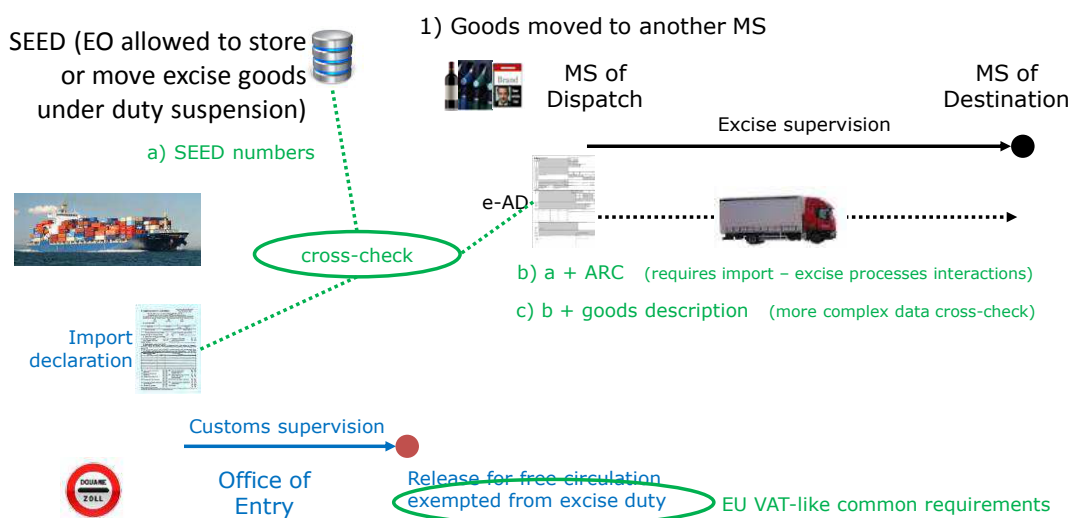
1) Goods moved to another MS

SEED (EO allowed to store or move excise goods under duty suspension)

a) SEED numbers

MS of Dispatch

MS of Destination

Excise supervision

e-AD

cross-check

b) a + ARC (requires import – excise processes interactions)

c) b + goods description (more complex data cross-check)

Import declaration

Customs supervision

DOUANE ZOLL

Office of Entry

Release for free circulation exempted from excise duty

EU VAT-like common requirements